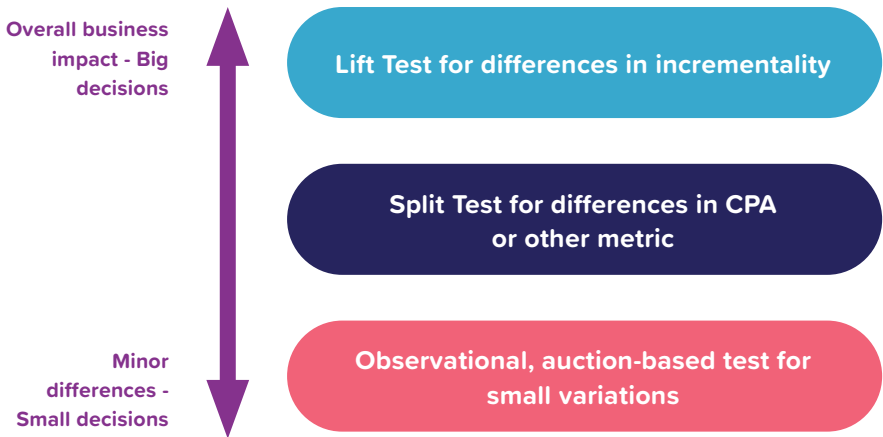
Overall business impact - Big decisions

Lift Test for differences in incrementality

Split Test for differences in CPA or other metric

Minor differences - Small decisions

Observational, auction-based test for small variations